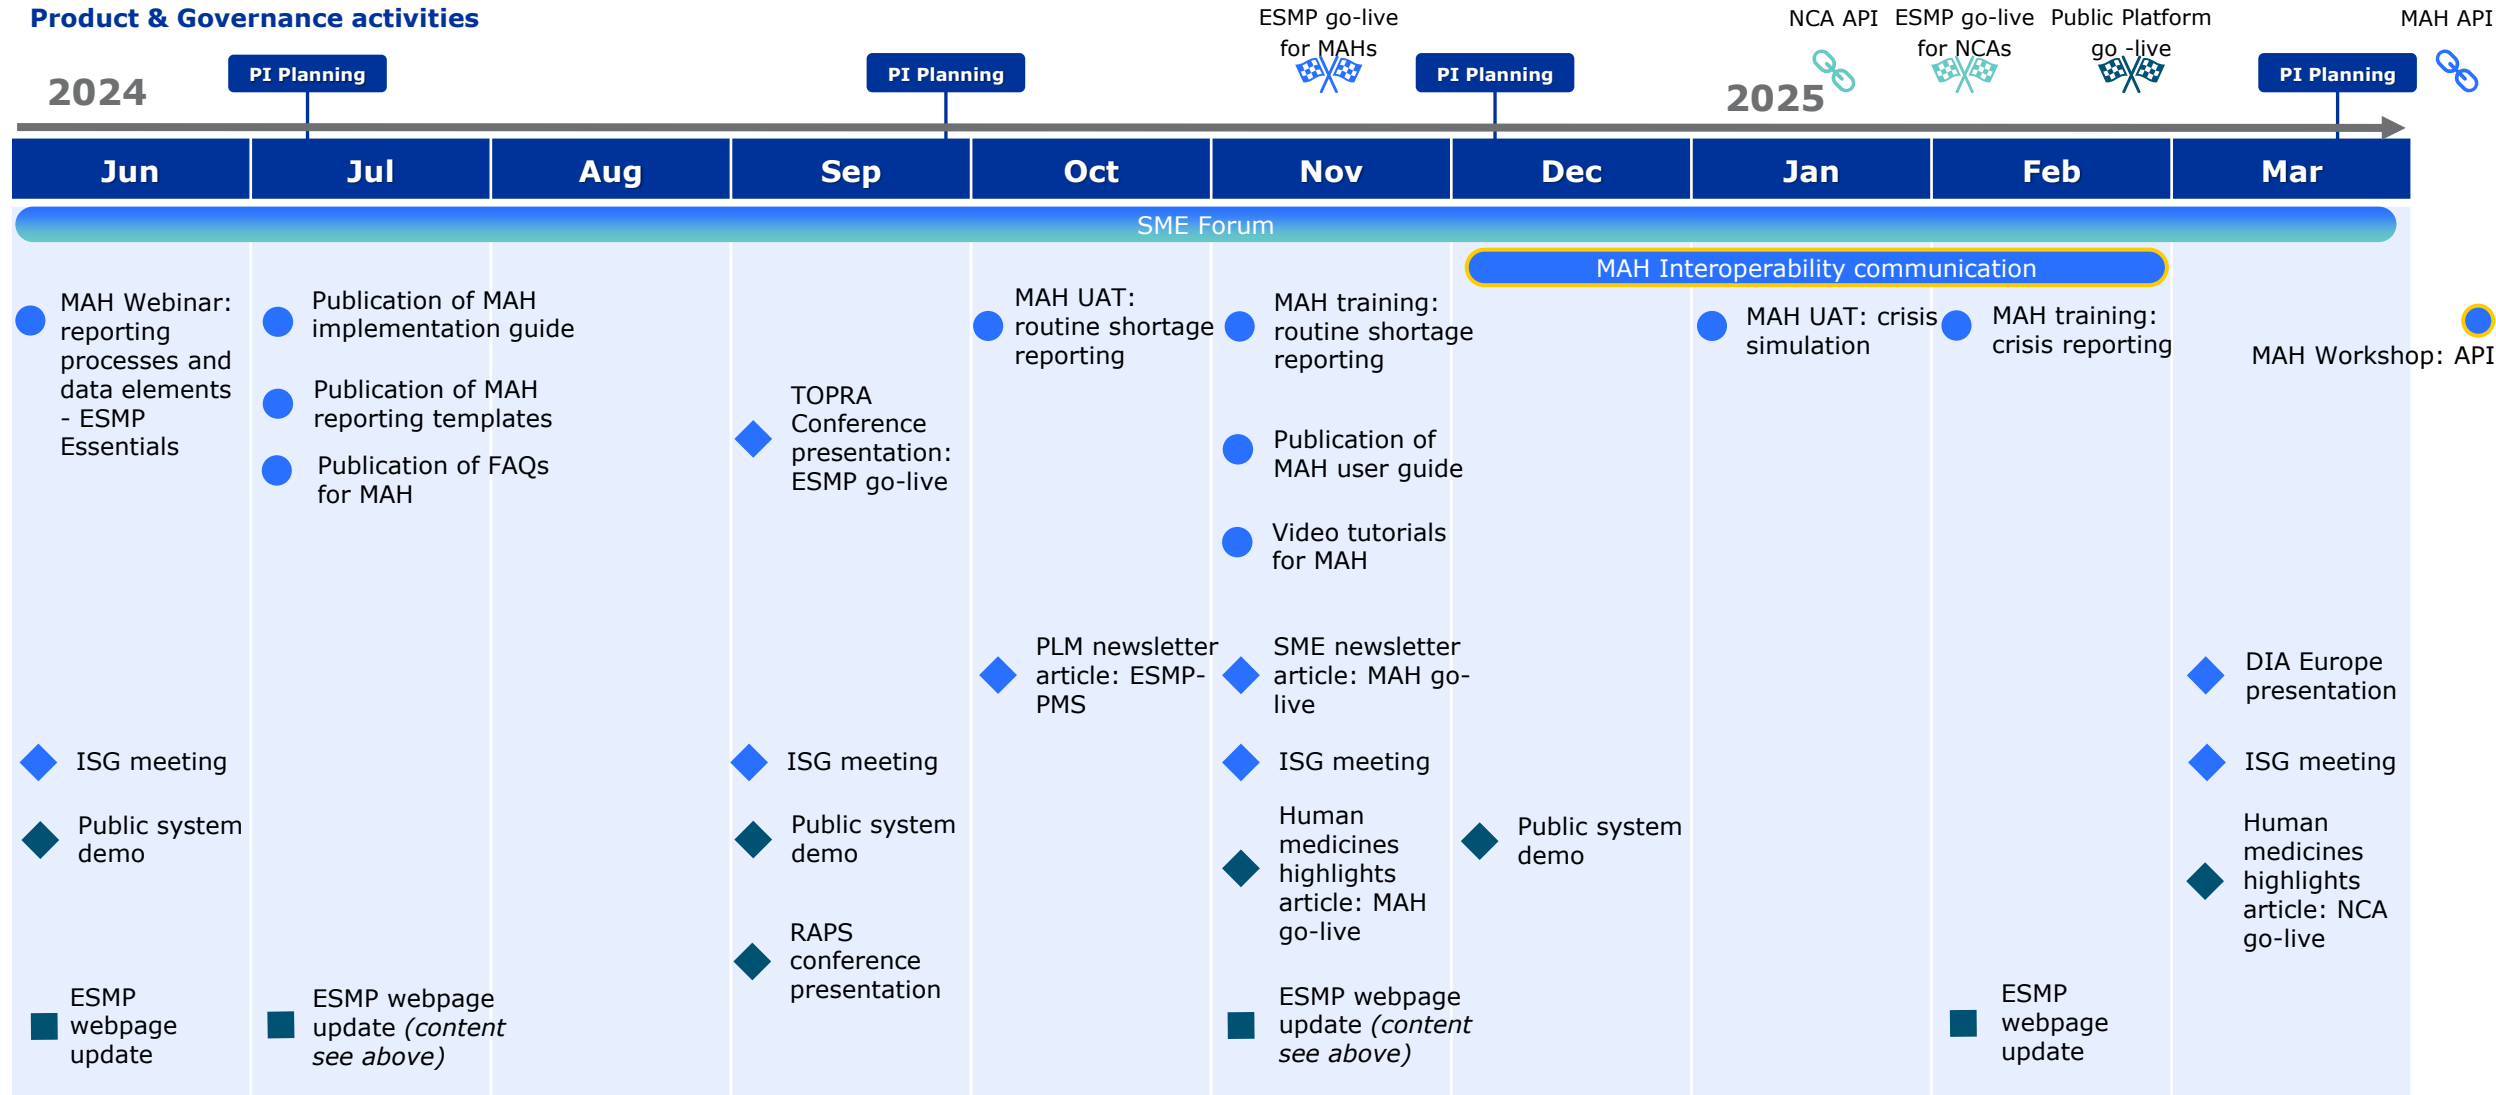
Product & Governance activities

ESMP go-live for MAHs

NCA API

ESMP go-live for NCAs

Public Platform go -live

MAH API

2024

PI Planning

PI Planning

PI Planning

2025

PI Planning

| Jun | Jul | Aug | Sep | Oct | Nov | Dec | Jan | Feb | Mar |
|---|---|---|---|---|---|---|---|---|---|

SME Forum

MAH Interoperability communication

MAH Webinar: reporting processes and data elements - ESMP Essentials

Publication of MAH implementation guide

Publication of MAH reporting templates

Publication of FAQs for MAH

TOPRA Conference presentation: ESMP go-live

MAH UAT: routine shortage reporting

MAH training: routine shortage reporting

Publication of MAH user guide

Video tutorials for MAH

MAH UAT: crisis simulation

MAH training: crisis reporting

MAH Workshop: API

PLM newsletter article: ESMP-PMS

SME newsletter article: MAH go-live

DIA Europe presentation

ISG meeting

ISG meeting

ISG meeting

ISG meeting

Public system demo

Public system demo

Human medicines highlights article: MAH go-live

Public system demo

Human medicines highlights article: NCA go-live

RAPS conference presentation

ESMP webpage update

ESMP webpage update *(content see above)*

ESMP webpage update *(content see above)*

ESMP webpage update